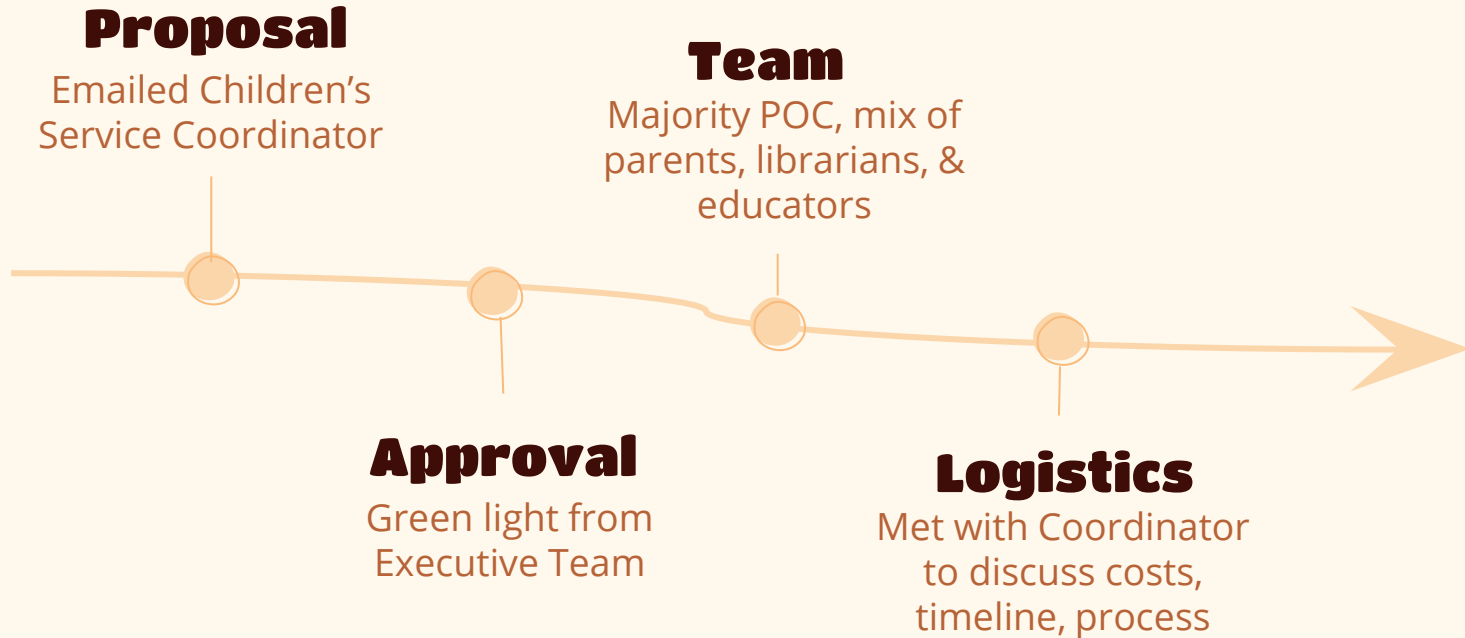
Proposal
Emailed Children’s Service Coordinator

Team
Majority POC, mix of parents, librarians, & educators

Approval
Green light from Executive Team

Logistics
Met with Coordinator to discuss costs, timeline, process